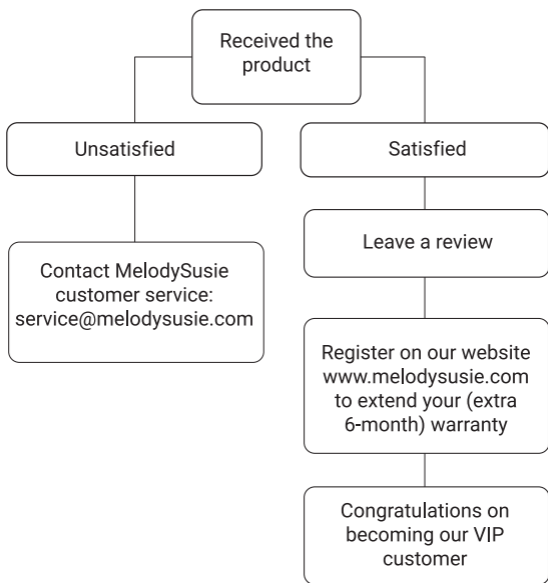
Received the product

Unsatisfied

Contact MelodySusie customer service: service@melodysusie.com

Satisfied

Leave a review

Register on our website www.melodysusie.com to extend your (extra 6-month) warranty

Congratulations on becoming our VIP customer